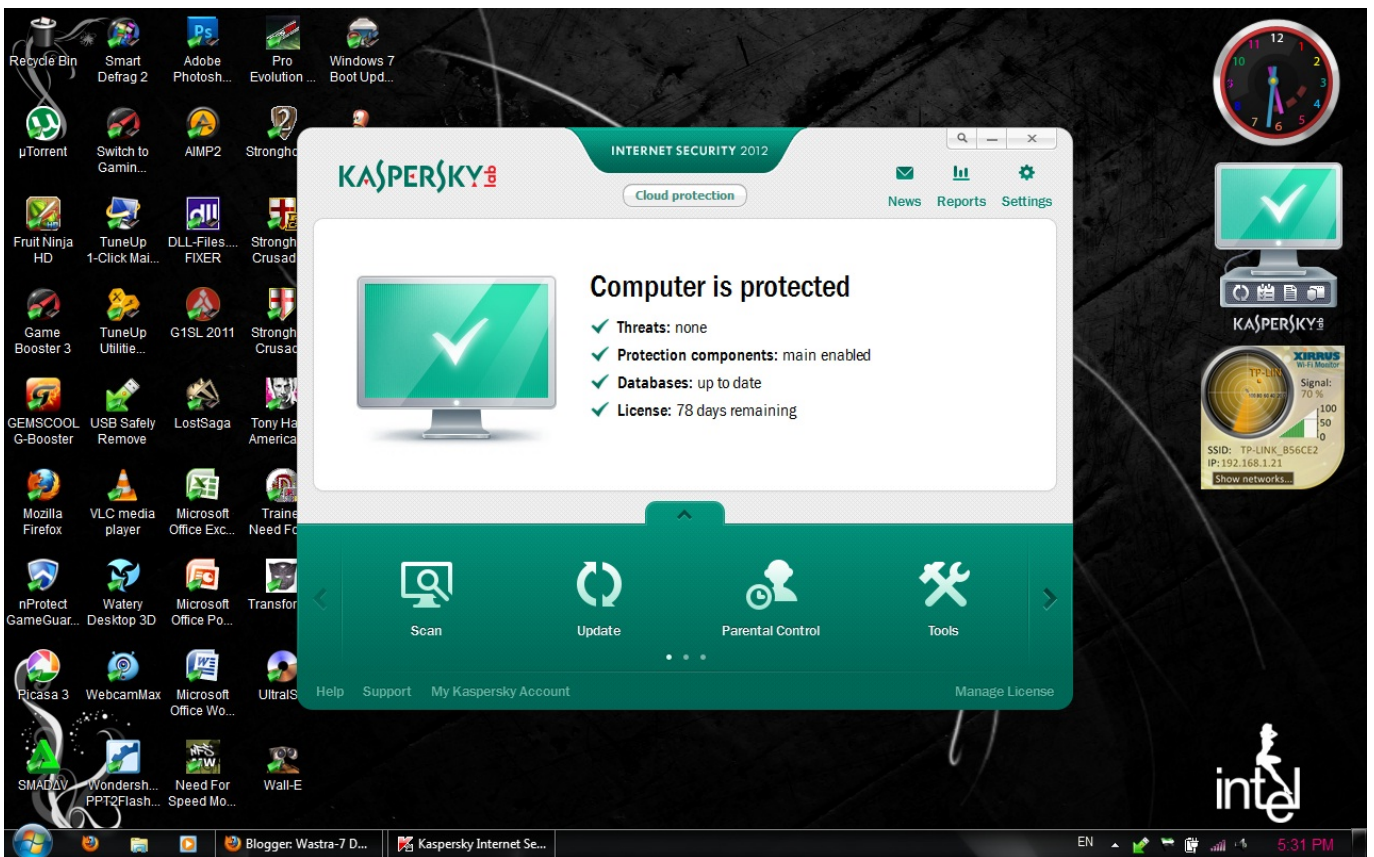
Recycle Bin
Smart Defrag 2
Adobe Photosh...
Pro Evolution ...
Windows 7 Boot Upd...
µTorrent
Switch to Gamin...
AIMP2
Strongho
Fruit Ninja HD
TuneUp 1-Click Mai...
DLL-Files.... FIXER
Strongh Crusad
Game Booster 3
TuneUp Utilitie...
G1SL 2011
Strongh Crusad
GEMSCOOL G-Booster
USB Safely Remove
LostSaga
Tony Ha America
Mozilla Firefox
VLC media player
Microsoft Office Exc...
Traine Need Fo
nProtect GameGuar...
Watery Desktop 3D
Microsoft Office Po...
Transfor
Picasa 3
WebcamMax
Microsoft Office Wo...
UltraS
SMADAV
Wondersh... PPT2Flash...
Need For Speed Mo...
Wall-E

KASPERSKY lab
INTERNET SECURITY 2012
Cloud protection
News Reports Settings

Computer is protected
Threats: none
Protection components: main enabled
Databases: up to date
License: 78 days remaining

Scan
Update
Parental Control
Tools

Help Support My Kaspersky Account
Manage License

KASPERSKY lab
XIRRUS Wi-Fi Monitor
TP-LINK
Signal: 70 %
100
50
0
SSID: TP-LINK_B56CE2
IP: 192.168.1.21
Show networks...

intel

Blogger: Wastra-7 D...
Kaspersky Internet Se...
EN
5:31 PM